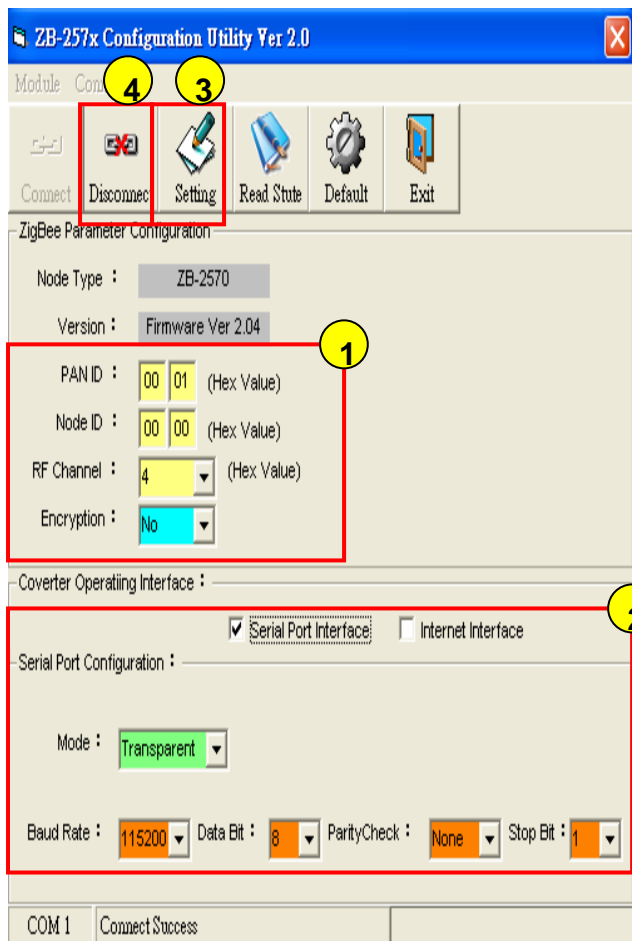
ZB-257x Configuration Utility Ver 2.0

Module Con

4

3

Connect Disconnect Setting Read Stute Default Exit

ZigBee Parameter Configuration

Node Type : ZB-2570

Version : Firmware Ver 2.04

1

PAN ID : 00 01 (Hex Value)

Node ID : 00 00 (Hex Value)

RF Channel : 4 (Hex Value)

Encryption : No

Coverter Operatiing Interface :

2

Serial Port Interface Internet Interface

Serial Port Configuration :

Mode : Transparent

Baud Rate : 115200 Data Bit : 8 ParityCheck : None Stop Bit : 1

COM 1 Connect Success